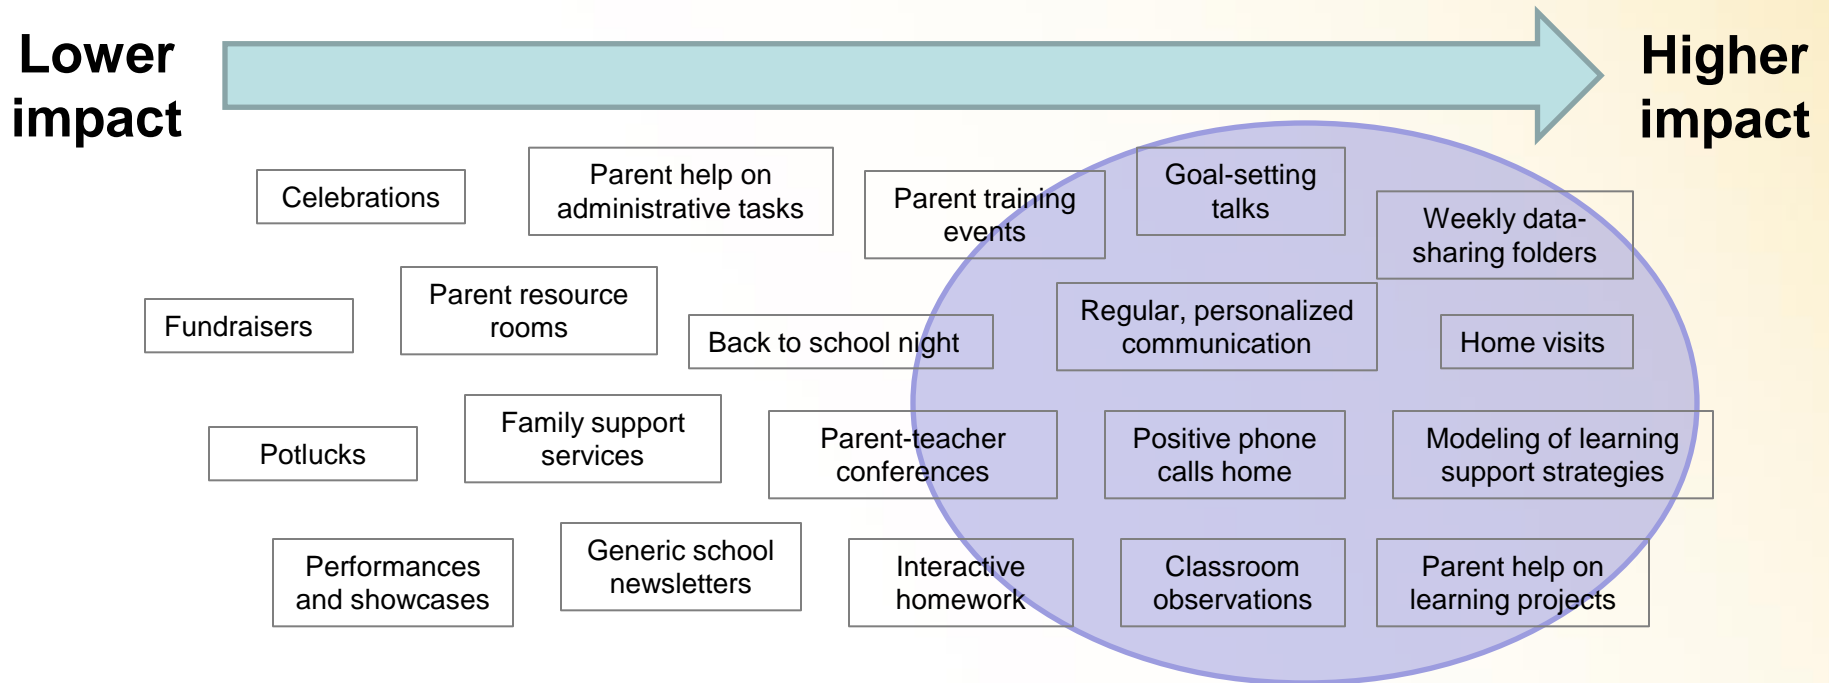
Lower impact

Higher impact

Celebrations

Parent help on administrative tasks

Parent training events

Goal-setting talks

Weekly data-sharing folders

Fundraisers

Parent resource rooms

Back to school night

Regular, personalized communication

Home visits

Potlucks

Family support services

Parent-teacher conferences

Positive phone calls home

Modeling of learning support strategies

Performances and showcases

Generic school newsletters

Interactive homework

Classroom observations

Parent help on learning projects